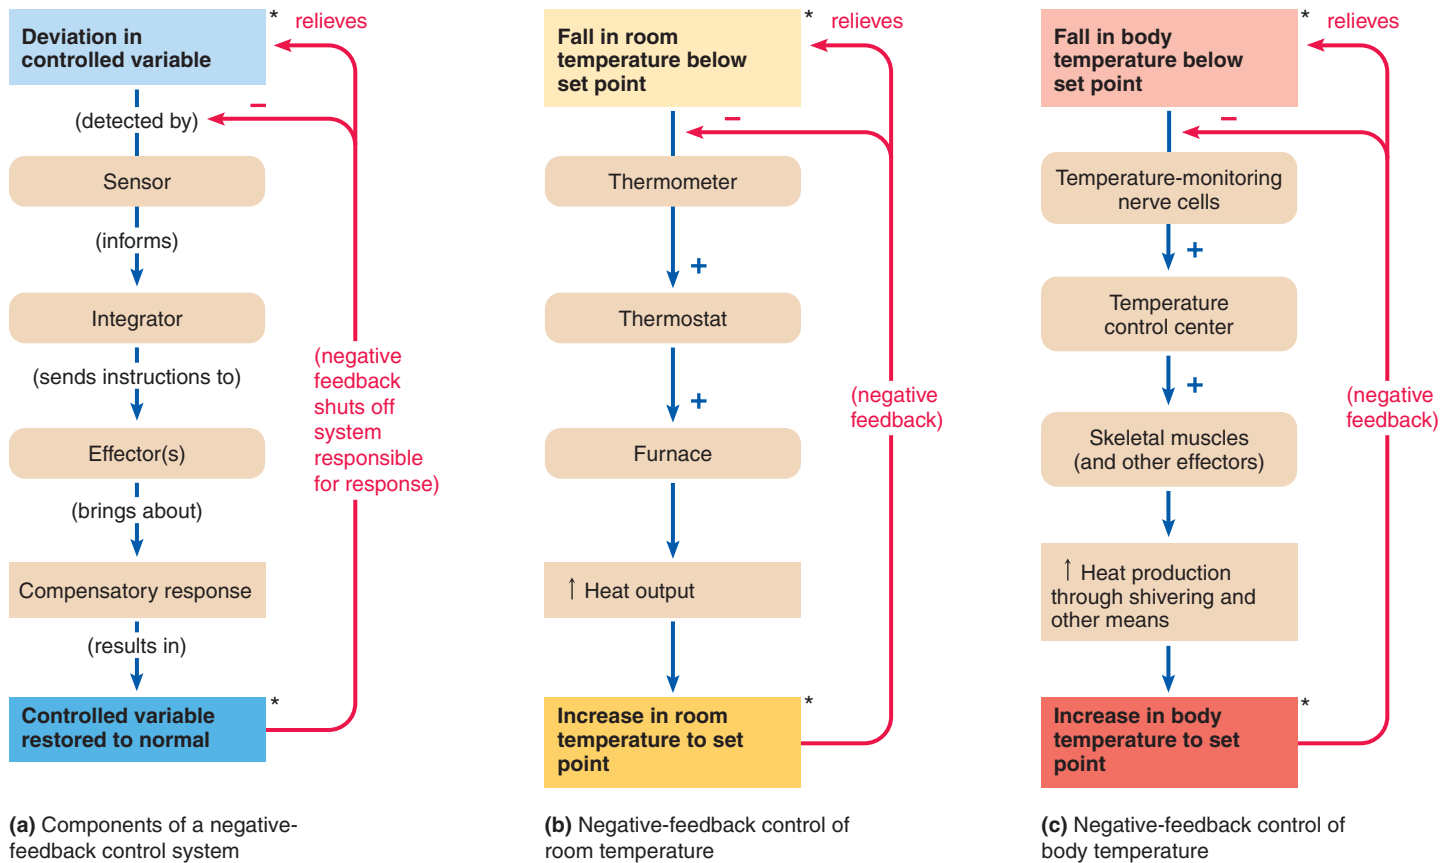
Deviation in controlled variable *

relieves

(detected by)

−

Sensor

(informs)

Integrator

(sends instructions to)

(negative feedback shuts off system responsible for response)

Effector(s)

(brings about)

Compensatory response

(results in)

Controlled variable restored to normal *

**(a)** Components of a negative-feedback control system

Fall in room temperature below set point *

relieves

−

Thermometer

+

Thermostat

+

(negative feedback)

Furnace

↑ Heat output

Increase in room temperature to set point *

**(b)** Negative-feedback control of room temperature

Fall in body temperature below set point *

relieves

−

Temperature-monitoring nerve cells

+

Temperature control center

+

(negative feedback)

Skeletal muscles (and other effectors)

↑ Heat production through shivering and other means

Increase in body temperature to set point *

**(c)** Negative-feedback control of body temperature